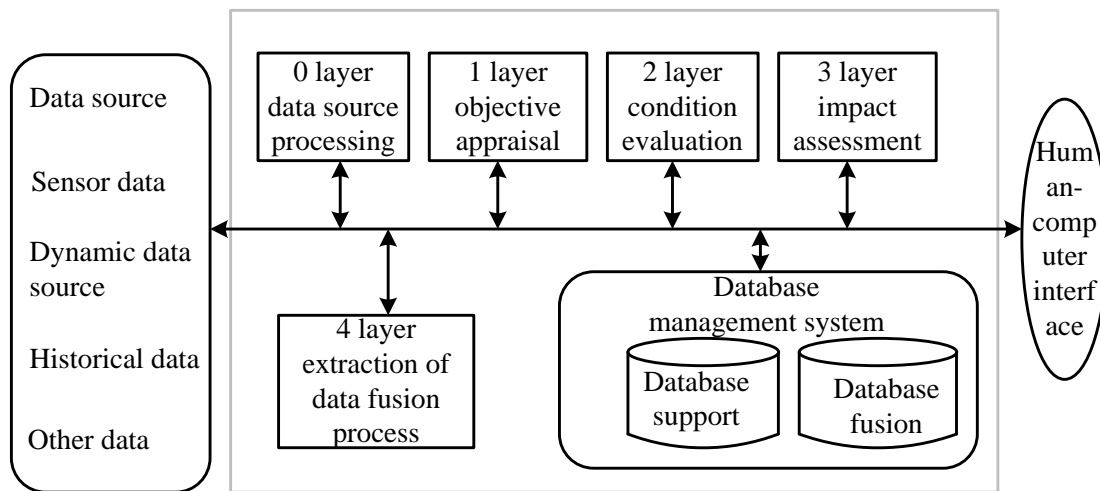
Data source

Sensor data

Dynamic data source

Historical data

Other data

0 layer data source processing

1 layer objective appraisal

2 layer condition evaluation

3 layer impact assessment

Human-computer interface

4 layer extraction of data fusion process

Database management system

Database support

Database fusion